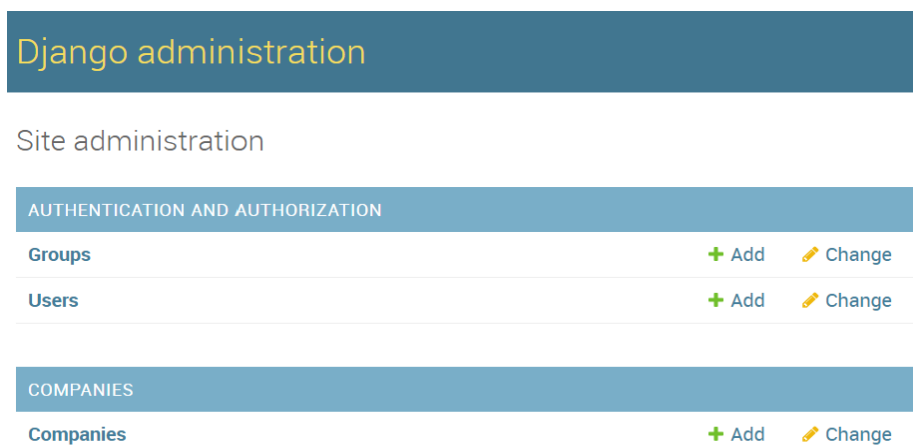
Django administration

Site administration

AUTHENTICATION AND AUTHORIZATION

| | | |
|---|---|---|
| Groups | + Add | Change |
| Users | + Add | Change |

COMPANIES

| | | |
|---|---|---|
| Companies | + Add | Change |